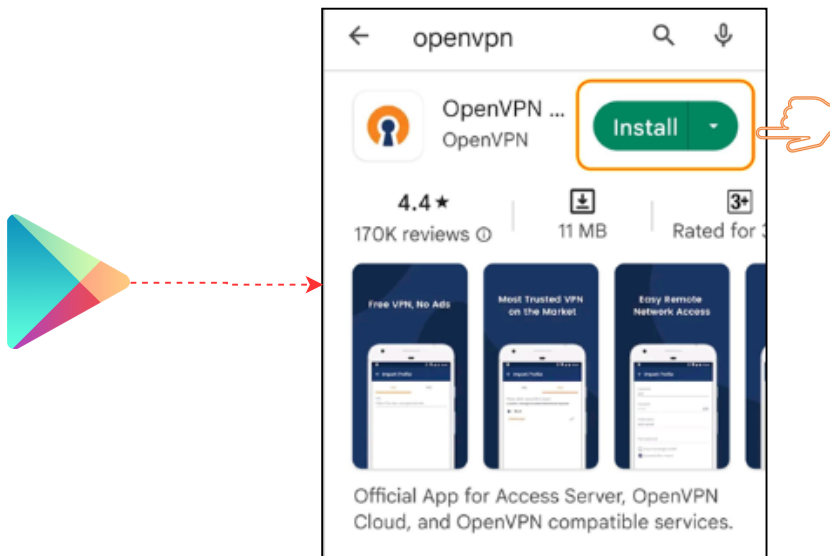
← openvpn

OpenVPN ...
OpenVPN

Install

4.4 ★
170K reviews ⓘ

11 MB

3+
Rated for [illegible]

Free VPN, No Ads

Most Trusted VPN on the Market

Easy Remote Network Access

Official App for Access Server, OpenVPN Cloud, and OpenVPN compatible services.